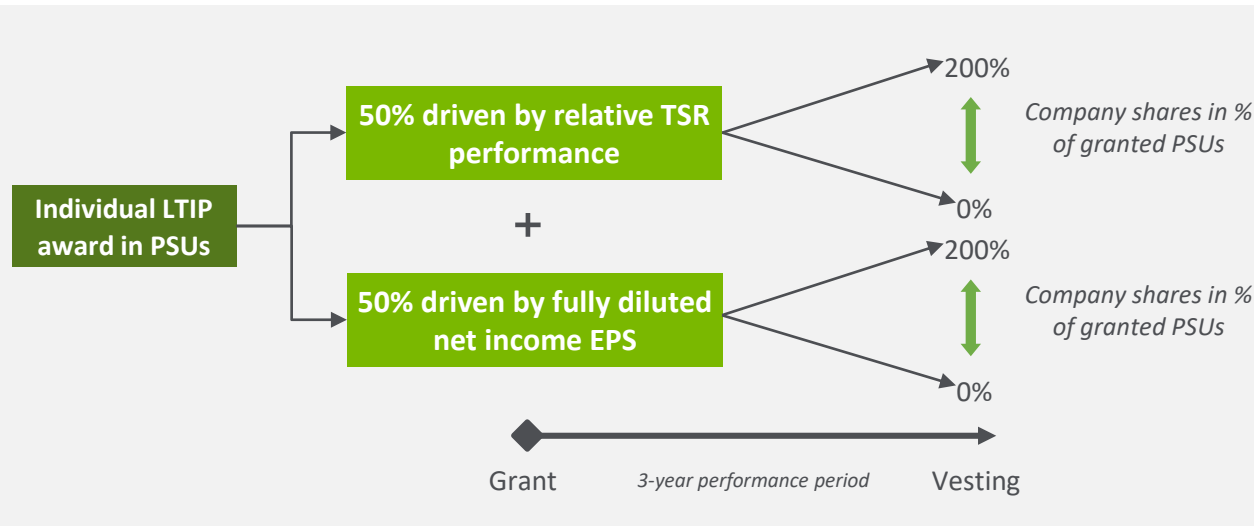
Individual LTIP award in PSUs

50% driven by relative TSR performance

+

50% driven by fully diluted net income EPS

200%

Company shares in % of granted PSUs

0%

200%

Company shares in % of granted PSUs

0%

Grant

3-year performance period

Vesting